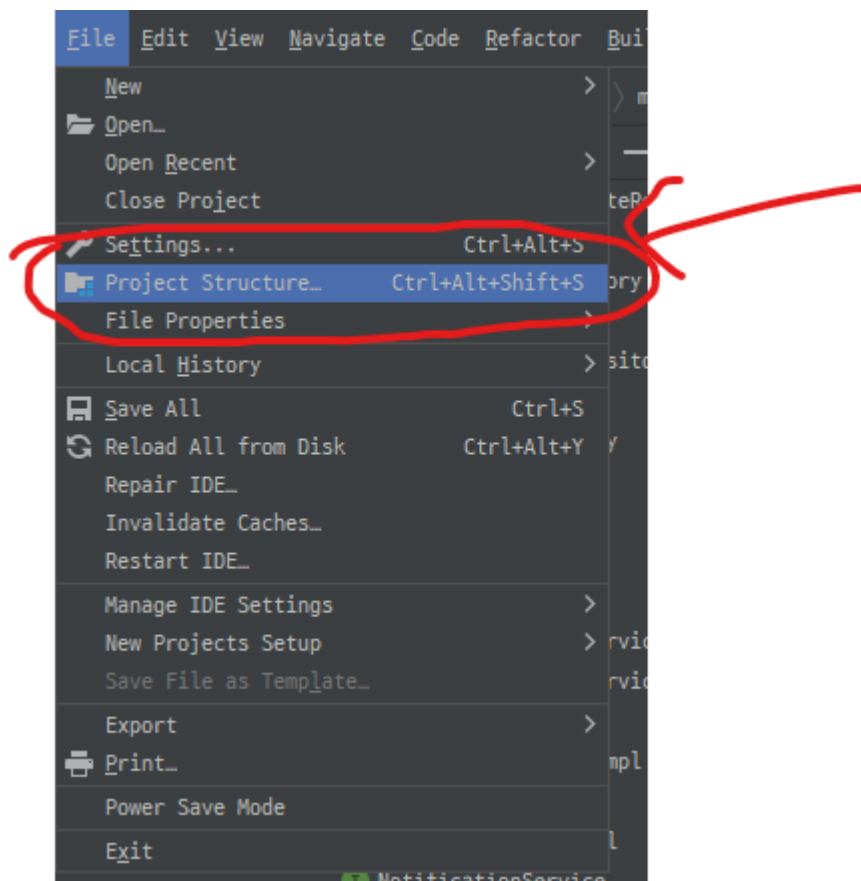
File Edit View Navigate Code Refactor Buil

New
Open…
Open Recent
Close Project

Settings... Ctrl+Alt+S
Project Structure… Ctrl+Alt+Shift+S
File Properties

Local History

Save All Ctrl+S
Reload All from Disk Ctrl+Alt+Y
Repair IDE…
Invalidate Caches…
Restart IDE…

Manage IDE Settings
New Projects Setup
Save File as Template…

Export
Print…

Power Save Mode

Exit

m
teR
ory
sito
Y
rvic
rvic
mpl
l
NotificationService